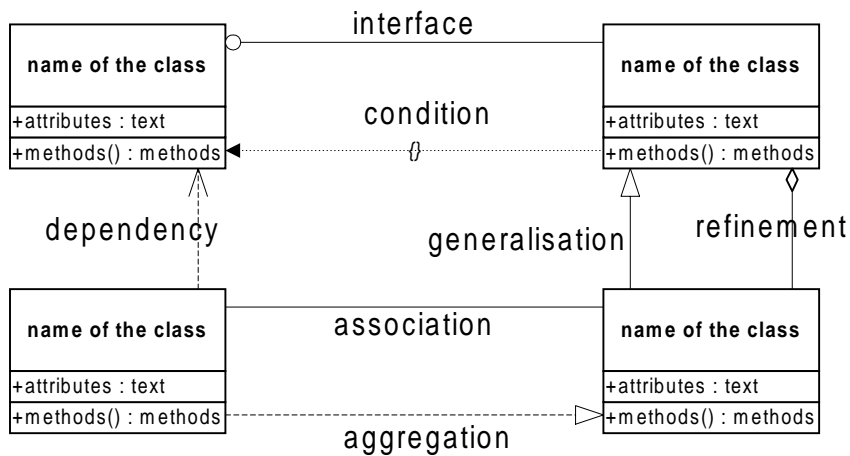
name of the class
+attributes : text
+methods() : methods

interface

name of the class
+attributes : text
+methods() : methods

condition

{}

dependency

generalisation

refinement

name of the class
+attributes : text
+methods() : methods

association

name of the class
+attributes : text
+methods() : methods

aggregation